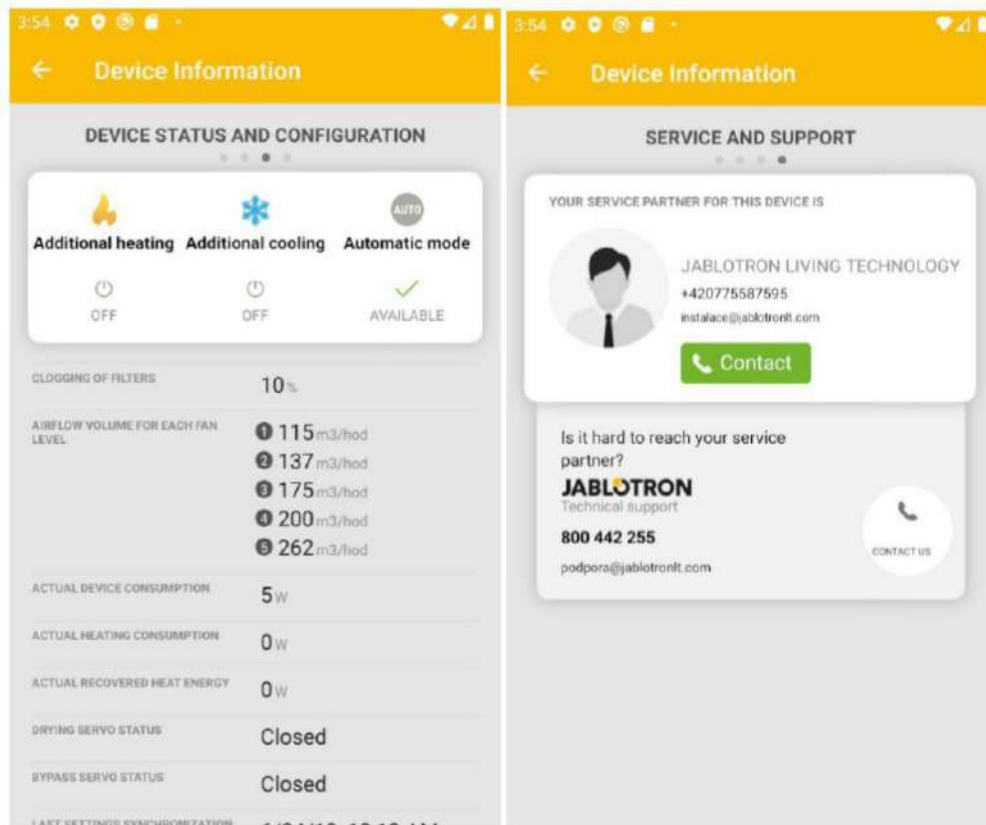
3:54

Device Information

DEVICE STATUS AND CONFIGURATION

AUTO

Additional heating Additional cooling Automatic mode

OFF OFF AVAILABLE

CLOGGING OF FILTERS 10%

AIRFLOW VOLUME FOR EACH FAN LEVEL
1 115 m3/hod
2 137 m3/hod
3 175 m3/hod
4 200 m3/hod
5 262 m3/hod

ACTUAL DEVICE CONSUMPTION 5W

ACTUAL HEATING CONSUMPTION 0W

ACTUAL RECOVERED HEAT ENERGY 0W

DRYING SERVO STATUS Closed

BYPASS SERVO STATUS Closed

LAST SETTINGS SYNCHRONIZATION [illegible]

3:54

Device Information

SERVICE AND SUPPORT

YOUR SERVICE PARTNER FOR THIS DEVICE IS

JABLOTRON LIVING TECHNOLOGY
+420775587595
instalace@jablotronlt.com

Contact

Is it hard to reach your service partner?

JABLOTRON
Technical support

800 442 255

podpora@jablotronlt.com

CONTACT US